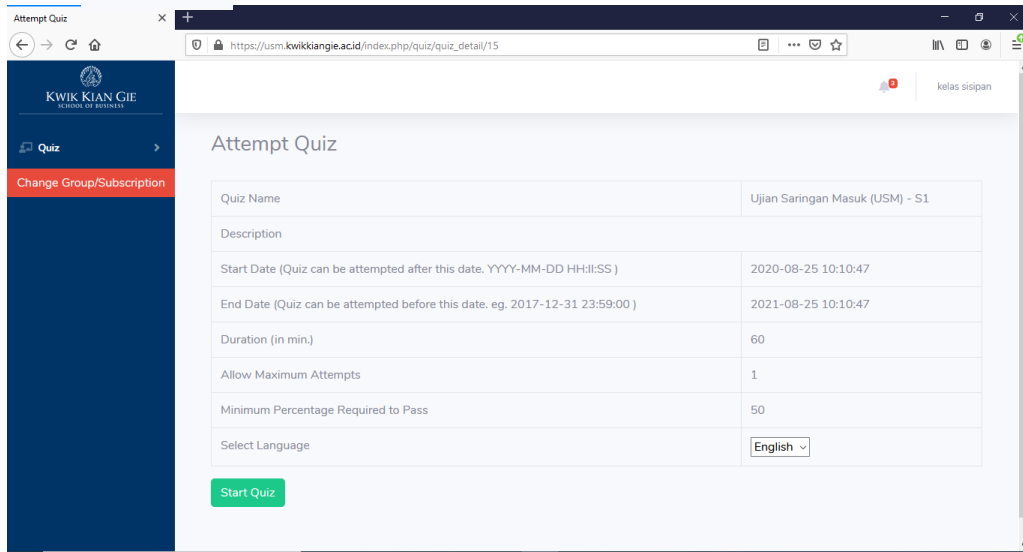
Attempt Quiz

https://usm.kwikkiangie.ac.id/index.php/quiz/quiz_detail/15

KWIK KIAN GIE
SCHOOL OF BUSINESS

Quiz

Change Group/Subscription

3

kelas sisipan

Attempt Quiz

| | |
|---|---|
| Quiz Name | Ujian Saringan Masuk (USM) - S1 |
| Description | |
| Start Date (Quiz can be attempted after this date. YYYY-MM-DD HH:II:SS ) | 2020-08-25 10:10:47 |
| End Date (Quiz can be attempted before this date. eg. 2017-12-31 23:59:00 ) | 2021-08-25 10:10:47 |
| Duration (in min.) | 60 |
| Allow Maximum Attempts | 1 |
| Minimum Percentage Required to Pass | 50 |
| Select Language | English |

Start Quiz